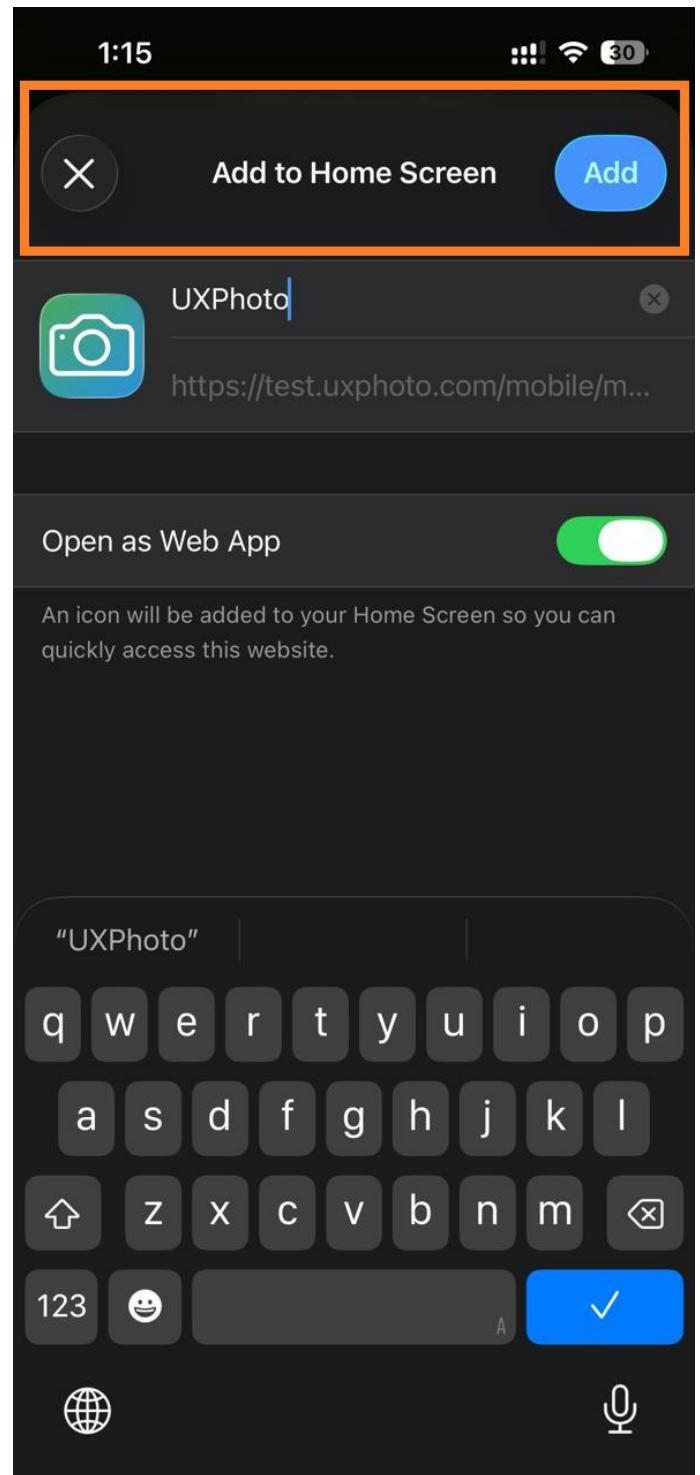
1:15

30

Add to Home Screen

Add

UXPhoto

https://test.uxphoto.com/mobile/m...

Open as Web App

An icon will be added to your Home Screen so you can quickly access this website.

"UXPhoto"

q w e r t y u i o p

a s d f g h j k l

z x c v b n m

123

A